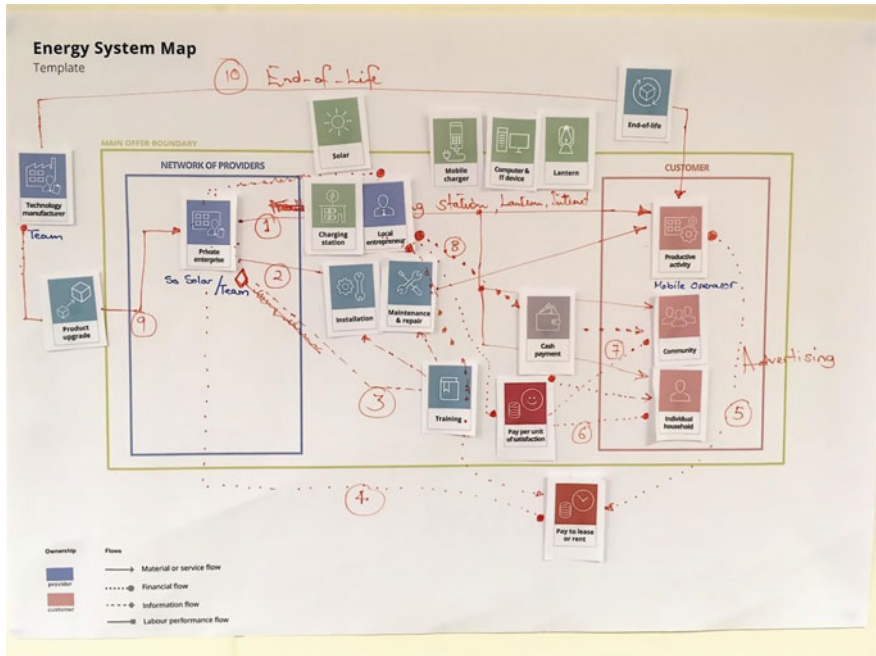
Energy System Map
Template

10 End-of-life

End-of-life

MAIN OFFER BOUNDARY

Solar

Mobile charger

Computer & IT device

Lantern

NETWORK OF PROVIDERS

CUSTOMER

Technology manufacturer

Team

Private enterprise

1

Charging station

Local entrepreneur

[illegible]g station, Lantern, Internet

8

Productive activity

Mobile Operator

2

So Solar / Team

Product upgrade

9

Installation

Maintenance & repair

Cash payment

7

Community

Advertising

3

Training

Pay per unit of satisfaction

6

Individual household

5

4

Pay to lease or rent

Ownership
provider
customer

Flows
Material or service flow
Financial flow
Information flow
Labour performance flow